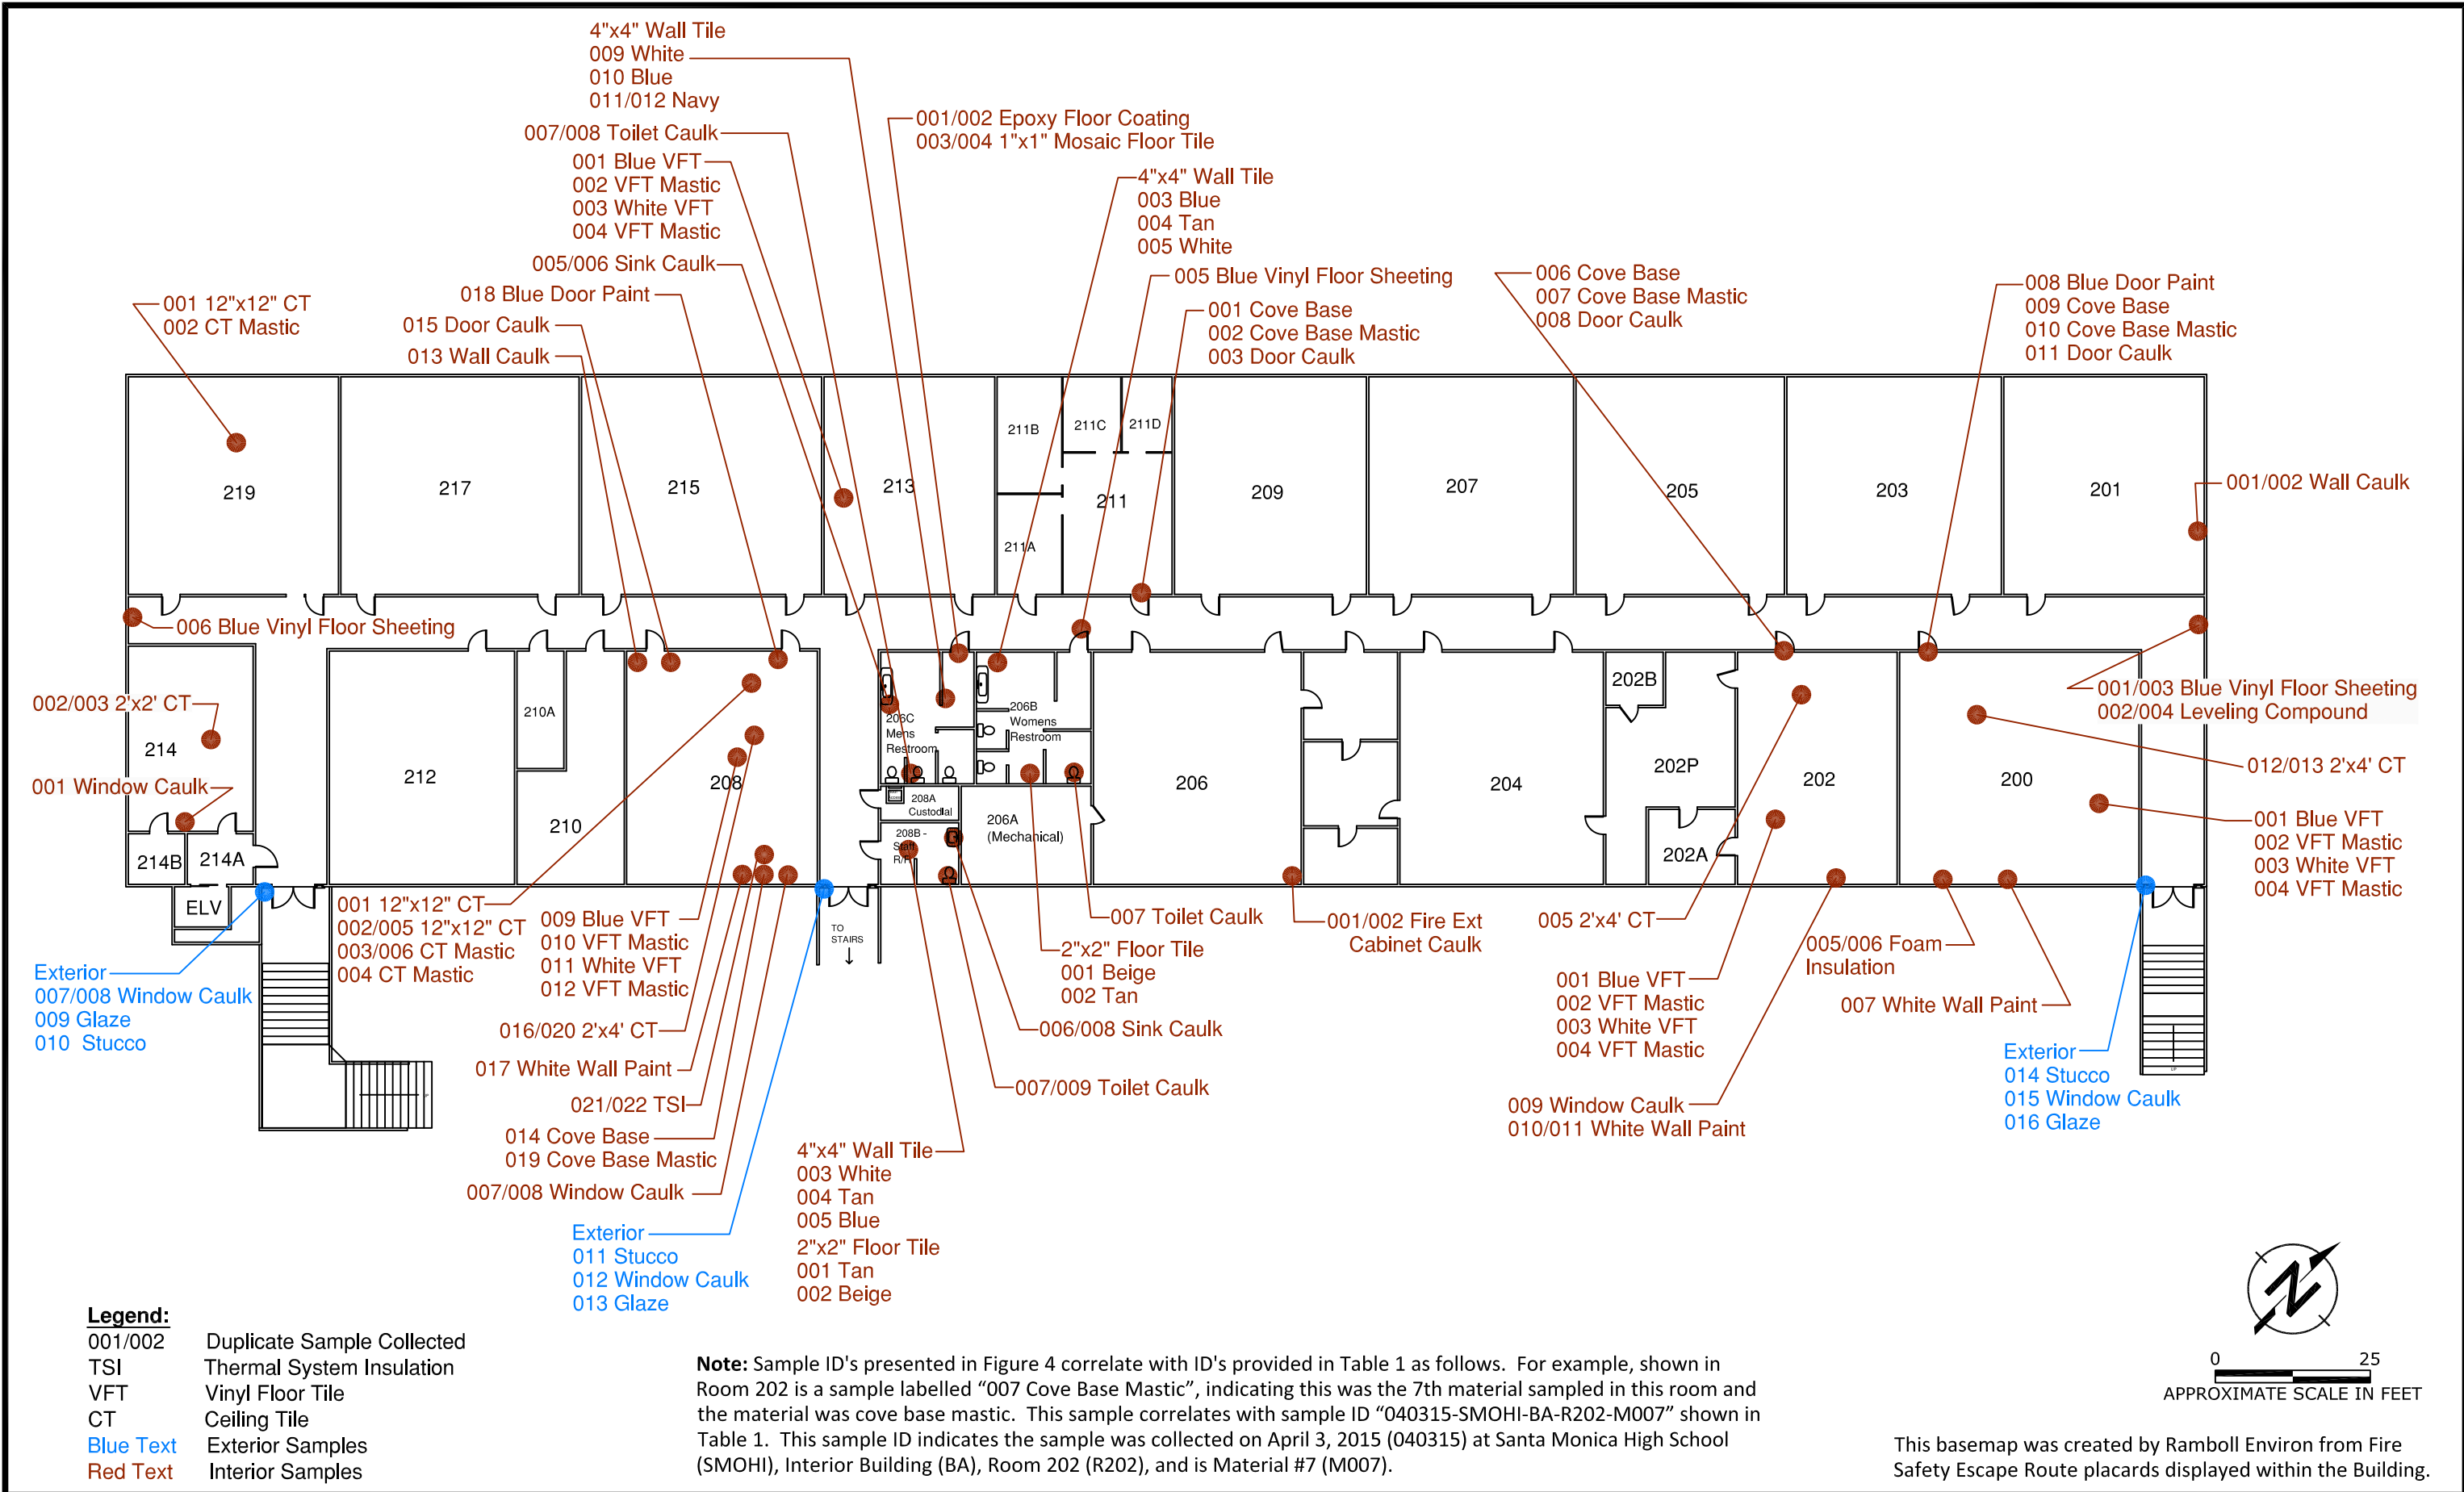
4"x4" Wall Tile
009 White
010 Blue
011/012 Navy

007/008 Toilet Caulk

001 Blue VFT
002 VFT Mastic
003 White VFT
004 VFT Mastic

005/006 Sink Caulk

018 Blue Door Paint

015 Door Caulk

013 Wall Caulk

001 12"x12" CT
002 CT Mastic

001/002 Epoxy Floor Coating
003/004 1"x1" Mosaic Floor Tile

4"x4" Wall Tile
003 Blue
004 Tan
005 White

005 Blue Vinyl Floor Sheeting

001 Cove Base
002 Cove Base Mastic
003 Door Caulk

006 Cove Base
007 Cove Base Mastic
008 Door Caulk

008 Blue Door Paint
009 Cove Base
010 Cove Base Mastic
011 Door Caulk

219
217
215
213
211B
211C
211D
211
211A
209
207
205
203
201

001/002 Wall Caulk

006 Blue Vinyl Floor Sheeting

002/003 2'x2' CT
214
001 Window Caulk
214B
214A
ELV
212
210A
210
208
206C Mens Restroom
206B Womens Restroom
208A Custodial
208B - Staff R/R
206A (Mechanical)
206
204
202B
202P
202A
202
200

001/003 Blue Vinyl Floor Sheeting
002/004 Leveling Compound

012/013 2'x4' CT

001 Blue VFT
002 VFT Mastic
003 White VFT
004 VFT Mastic

Exterior
007/008 Window Caulk
009 Glaze
010 Stucco

001 12"x12" CT
002/005 12"x12" CT
003/006 CT Mastic
004 CT Mastic

009 Blue VFT
010 VFT Mastic
011 White VFT
012 VFT Mastic

016/020 2'x4' CT
017 White Wall Paint
021/022 TSI
014 Cove Base
019 Cove Base Mastic
007/008 Window Caulk

Exterior
011 Stucco
012 Window Caulk
013 Glaze

TO STAIRS

4"x4" Wall Tile
003 White
004 Tan
005 Blue
2"x2" Floor Tile
001 Tan
002 Beige

007 Toilet Caulk

2"x2" Floor Tile
001 Beige
002 Tan

006/008 Sink Caulk

007/009 Toilet Caulk

001/002 Fire Ext Cabinet Caulk

005 2'x4' CT

001 Blue VFT
002 VFT Mastic
003 White VFT
004 VFT Mastic

009 Window Caulk
010/011 White Wall Paint

005/006 Foam Insulation

007 White Wall Paint

Exterior
014 Stucco
015 Window Caulk
016 Glaze

Legend:
001/002 Duplicate Sample Collected
TSI Thermal System Insulation
VFT Vinyl Floor Tile
CT Ceiling Tile
Blue Text Exterior Samples
Red Text Interior Samples

Note: Sample ID's presented in Figure 4 correlate with ID's provided in Table 1 as follows. For example, shown in Room 202 is a sample labelled "007 Cove Base Mastic", indicating this was the 7th material sampled in this room and the material was cove base mastic. This sample correlates with sample ID "040315-SMOHI-BA-R202-M007" shown in Table 1. This sample ID indicates the sample was collected on April 3, 2015 (040315) at Santa Monica High School (SMOHI), Interior Building (BA), Room 202 (R202), and is Material #7 (M007).

N

0 25
APPROXIMATE SCALE IN FEET

This basemap was created by Ramboll Environ from Fire Safety Escape Route placards displayed within the Building.